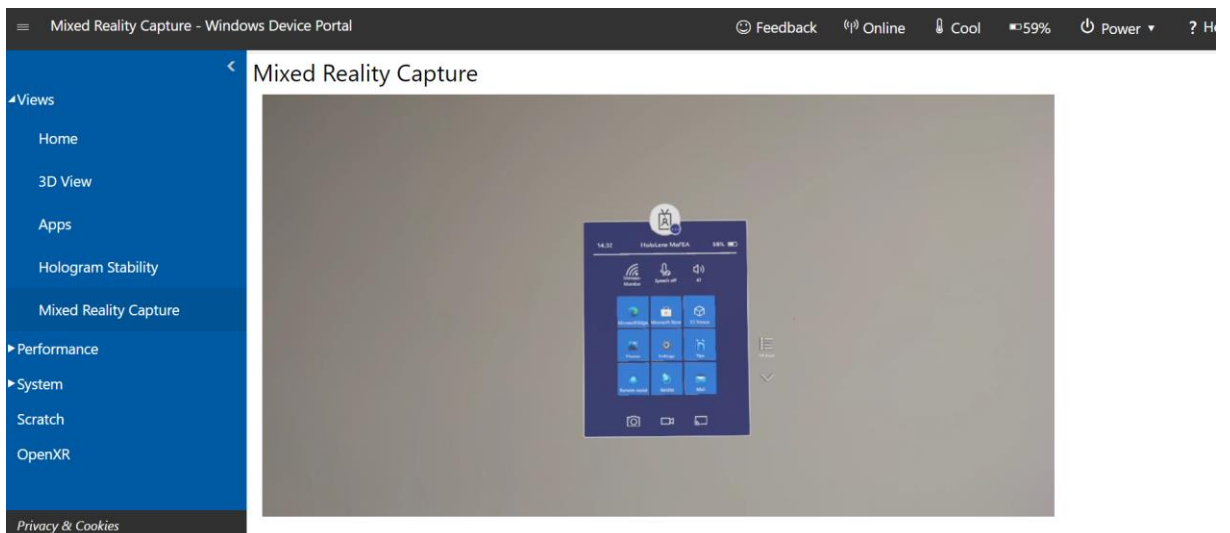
Mixed Reality Capture - Windows Device Portal

Feedback Online Cool 59% Power ▾ ? H

‹

◢Views

Home

3D View

Apps

Hologram Stability

Mixed Reality Capture

▸Performance

▸System

Scratch

OpenXR

Privacy & Cookies

Mixed Reality Capture

14:32 HoloLens MaFEA 58%

Speech off

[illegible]

Microsoft Edge Microsoft Store 3D Viewer

Photos Settings Tips

Remote assist Movies Mail